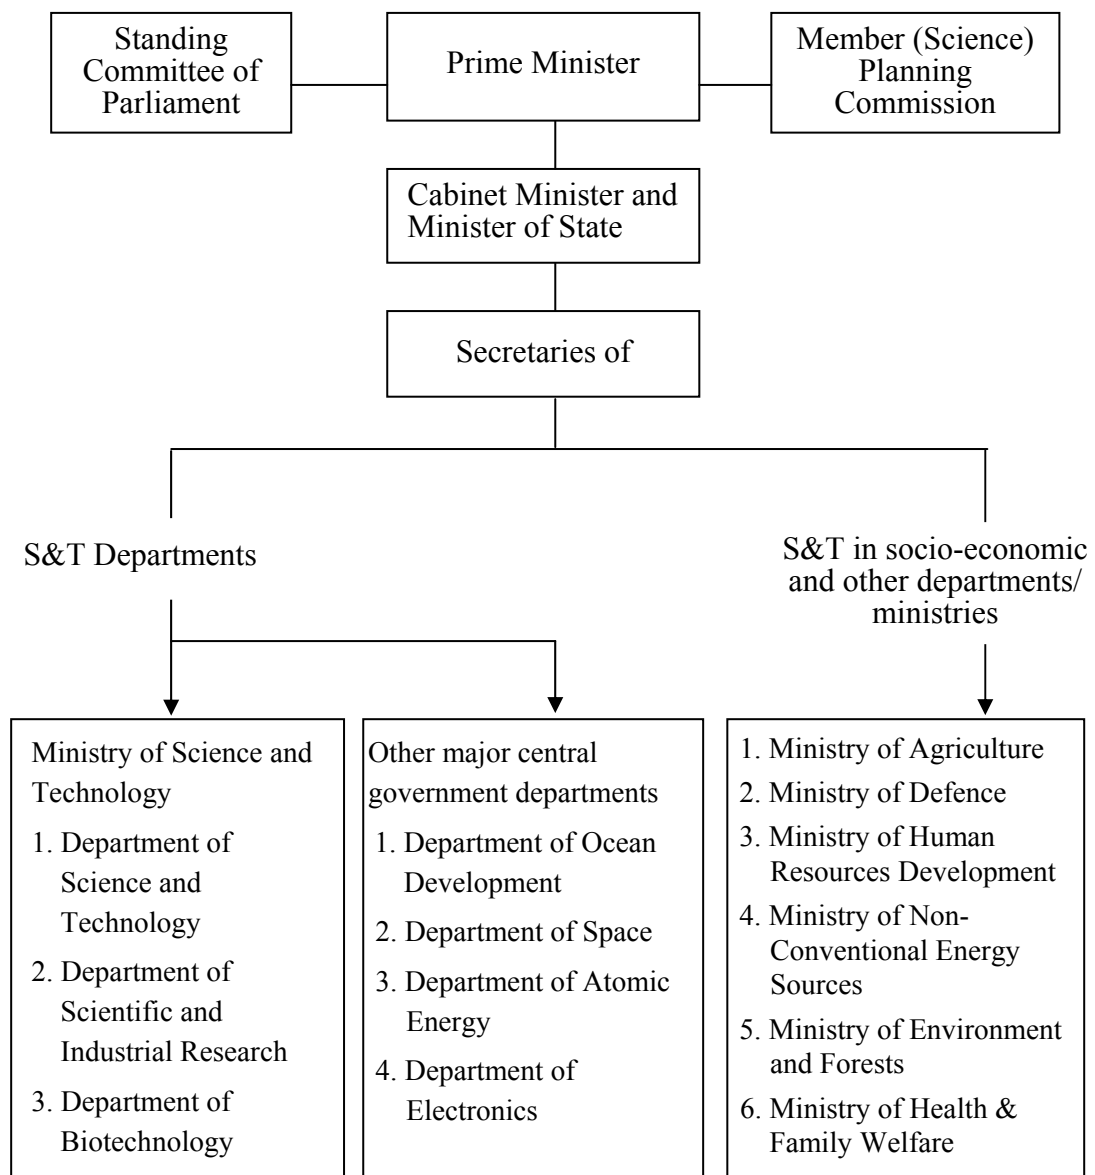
Standing Committee of Parliament

Prime Minister

Member (Science) Planning Commission

Cabinet Minister and Minister of State

Secretaries of

S&T Departments

S&T in socio-economic and other departments/ ministries

Ministry of Science and Technology
1. Department of Science and Technology
2. Department of Scientific and Industrial Research
3. Department of Biotechnology

Other major central government departments
1. Department of Ocean Development
2. Department of Space
3. Department of Atomic Energy
4. Department of Electronics

1. Ministry of Agriculture
2. Ministry of Defence
3. Ministry of Human Resources Development
4. Ministry of Non-Conventional Energy Sources
5. Ministry of Environment and Forests
6. Ministry of Health & Family Welfare